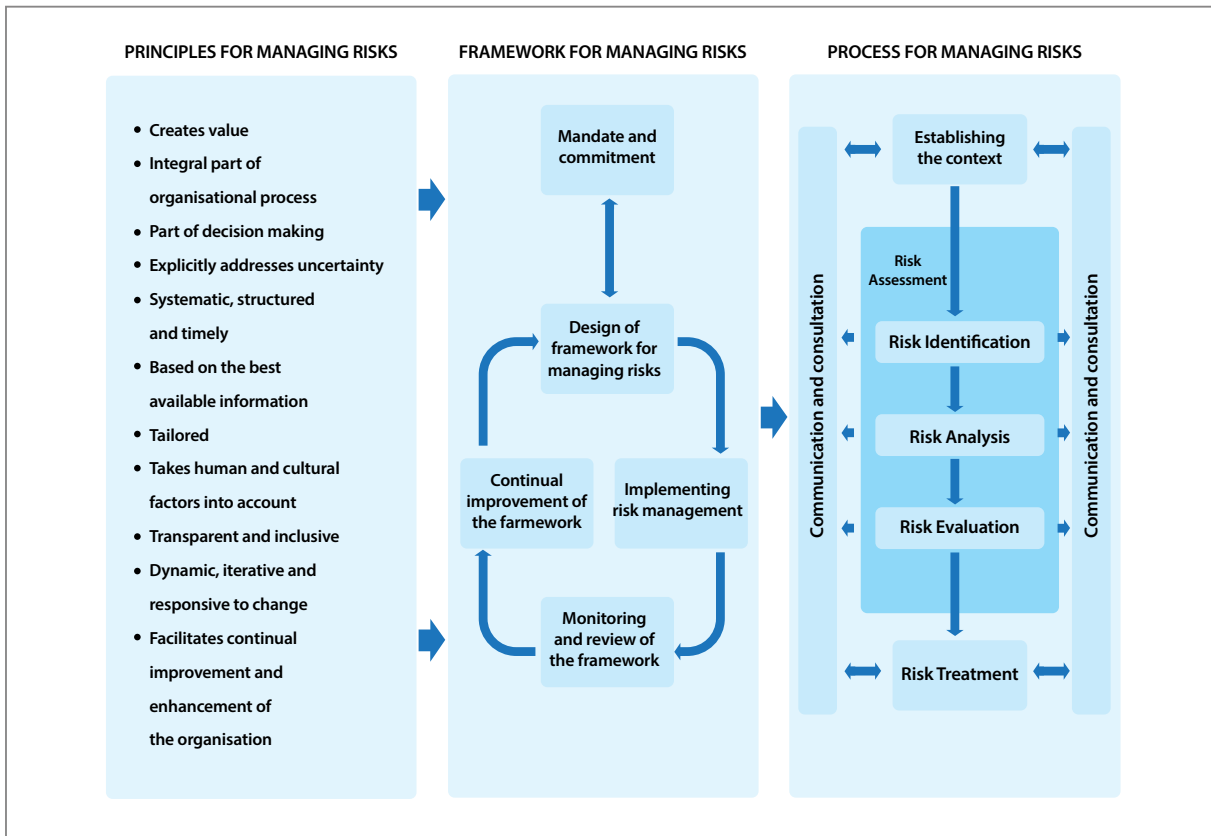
PRINCIPLES FOR MANAGING RISKS

- Creates value
- Integral part of organisational process
- Part of decision making
- Explicitly addresses uncertainty
- Systematic, structured and timely
- Based on the best available information
- Tailored
- Takes human and cultural factors into account
- Transparent and inclusive
- Dynamic, iterative and responsive to change
- Facilitates continual improvement and enhancement of the organisation

FRAMEWORK FOR MANAGING RISKS

Mandate and commitment

Design of framework for managing risks

Continual improvement of the farmework

Implementing risk management

Monitoring and review of the framework

PROCESS FOR MANAGING RISKS

Communication and consultation

Establishing the context

Risk Assessment

Risk Identification

Risk Analysis

Risk Evaluation

Risk Treatment

Communication and consultation